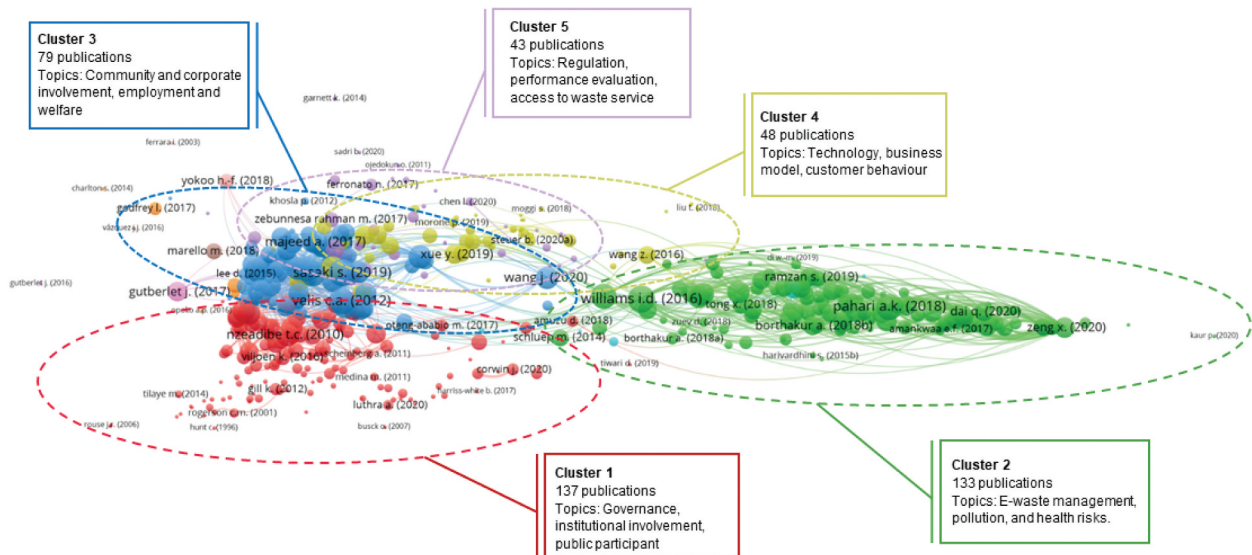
Cluster 3
79 publications
Topics: Community and corporate involvement, employment and welfare

Cluster 5
43 publications
Topics: Regulation, performance evaluation, access to waste service

Cluster 4
48 publications
Topics: Technology, business model, customer behaviour

garnett k. (2014)
ferrara i. (2003)
sadri b. (2020)
ojedokun o. (2011)
yokoo h.-f. (2018)
ferronato n. (2017)
charlton s. (2014)
godfrey l. (2017)
khosla p. (2012)
chen l. (2020)
liu t. (2018)
moggi s. (2018)
zebunnesa rahman m. (2017)
moreno p. (2019)
vázquez j. (2016)
majeed a. (2017)
steuer b. (2020a)
marello m. (2018)
xue y. (2019)
wang z. (2016)
lee d. (2015)
sasaki s. (2019)
wang j. (2020)
ramzan s. (2019)
gutberlet j. (2016)
gutberlet j. (2017)
velis c.a. (2012)
williams i.d. (2016)
tong x. (2018)
pahari a.k. (2018)
dai q. (2020)
apoko a.p. (2016)
nzeadibe t.c. (2010)
otene-abasio m. (2017)
amuzu d. (2018)
zuev n. (2018)
borthakur a. (2018b)
amankwaa e.f. (2017)
zeng x. (2020)
kaur p. (2020)
schluep m. (2014)
borthakur a. (2018a)
viljoen k. (2016)
steinberg a. (2011)
harivardhini s. (2015b)
tiwari d. (2019)
medina m. (2011)
corwin j. (2020)
tilaye m. (2014)
gill k. (2012)
harriss-white b. (2017)
rogerson c.m. (2001)
luthra a. (2020)
rouse j. (2006)
hunt c. (1996)
busck o. (2007)

Cluster 1
137 publications
Topics: Governance, institutional involvement, public participant

Cluster 2
133 publications
Topics: E-waste management, pollution, and health risks.